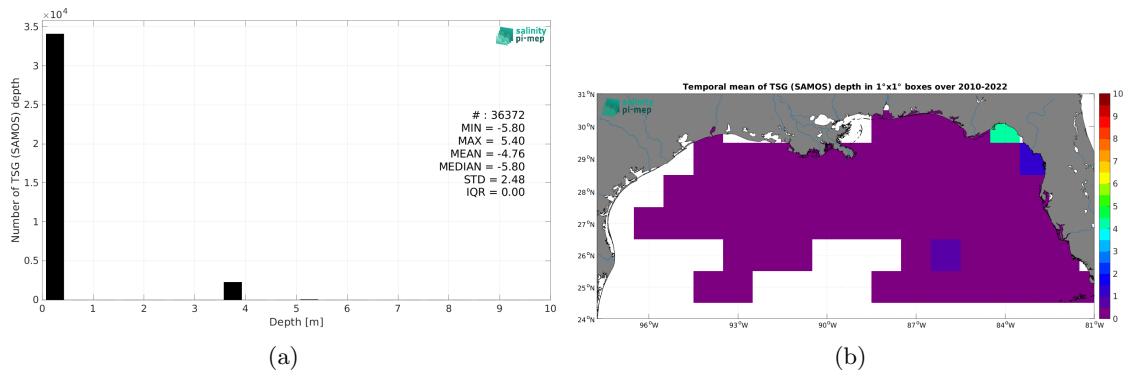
$\times 10^4$
3.5
3
2.5
2
1.5
1
0.5
0
Number of TSG (SAMOS) depth
0 1 2 3 4 5 6 7 8 9 10
Depth [m]
salinity pi-mep
# : 36372
MIN = -5.80
MAX = 5.40
MEAN = -4.76
MEDIAN = -5.80
STD = 2.48
IQR = 0.00

(a)

Temporal mean of TSG (SAMOS) depth in 1°x1° boxes over 2010-2022
salinity pi-mep
31°N
30°N
29°N
28°N
27°N
26°N
25°N
24°N
96°W 93°W 90°W 87°W 84°W 81°W
10
9
8
7
6
5
4
3
2
1
0

(b)